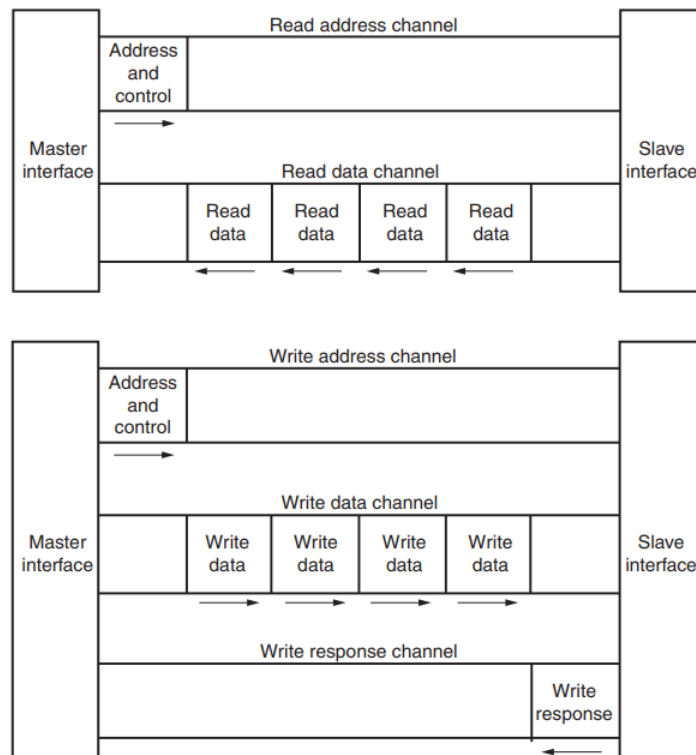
Read address channel

Address and control

Master interface

Read data channel

Read data

Read data

Read data

Read data

Slave interface

Write address channel

Address and control

Write data channel

Master interface

Write data

Write data

Write data

Write data

Slave interface

Write response channel

Write response